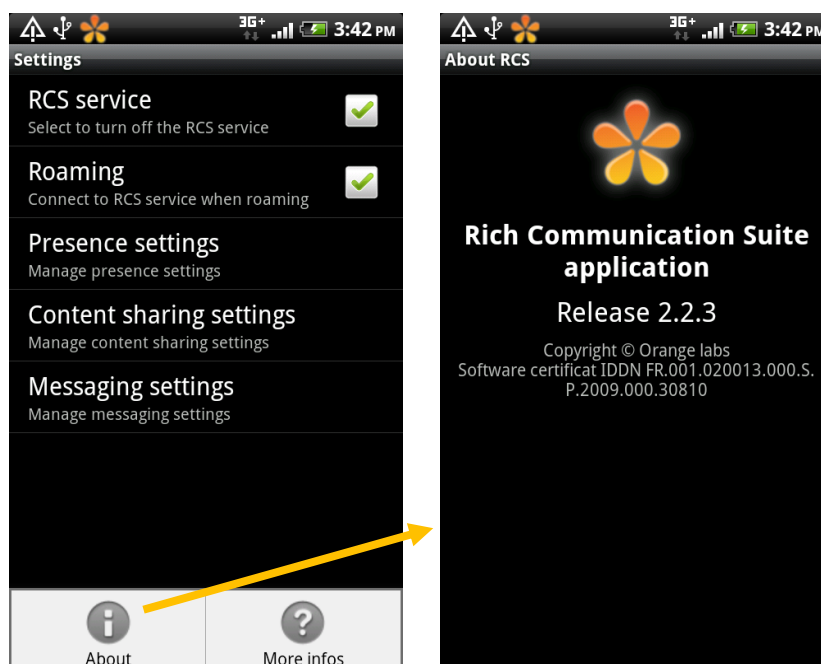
3G+ 3:42 PM

Settings

RCS service
Select to turn off the RCS service

Roaming
Connect to RCS service when roaming

Presence settings
Manage presence settings

Content sharing settings
Manage content sharing settings

Messaging settings
Manage messaging settings

About

More infos

3G+ 3:42 PM

About RCS

Rich Communication Suite application

Release 2.2.3

Copyright © Orange labs
Software certificat IDDN FR.001.020013.000.S.P.2009.000.30810